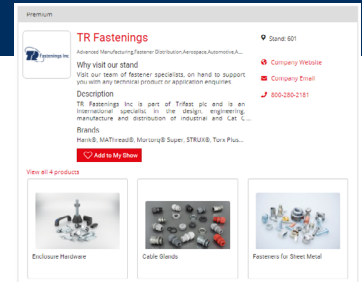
Premium

TR Fastenings

TR Fastenings

Advanced Manufacturing,Fastener Distribution,Aerospace,Automotive,A...

Why visit our stand

Visit our team of fastener specialists, on hand to support you with any technical product or application enquiries.

Description

TR Fastenings Inc is part of Trifast plc and is an international specialist in the design, engineering, manufacture and distribution of industrial and Cat C...

Brands

Hank®, MATThread®, Murtorq® Super, STRUX®, Torx Plus...

Add to My Show

Stand: 601

Company Website

Company Email

800-280-2181

View all 4 products

Enclosure Hardware

Cable Glands

Fasteners for Sheet Metal